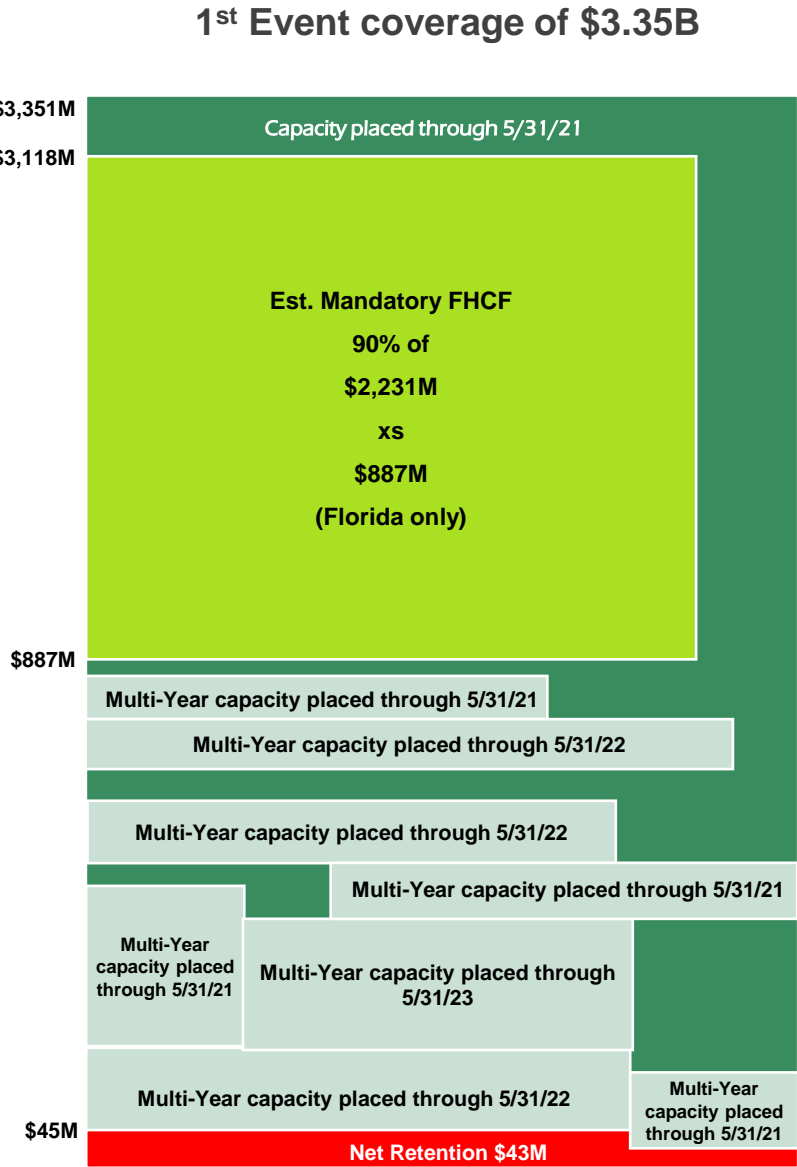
1st Event coverage of $3.35B

$3,351M

Capacity placed through 5/31/21

$3,118M

Est. Mandatory FHCF
90% of
$2,231M
xs
$887M
(Florida only)

$887M

Multi-Year capacity placed through 5/31/21

Multi-Year capacity placed through 5/31/22

Multi-Year capacity placed through 5/31/22

Multi-Year capacity placed through 5/31/21

Multi-Year capacity placed through 5/31/21

Multi-Year capacity placed through 5/31/23

Multi-Year capacity placed through 5/31/22

Multi-Year capacity placed through 5/31/21

$45M

Net Retention $43M